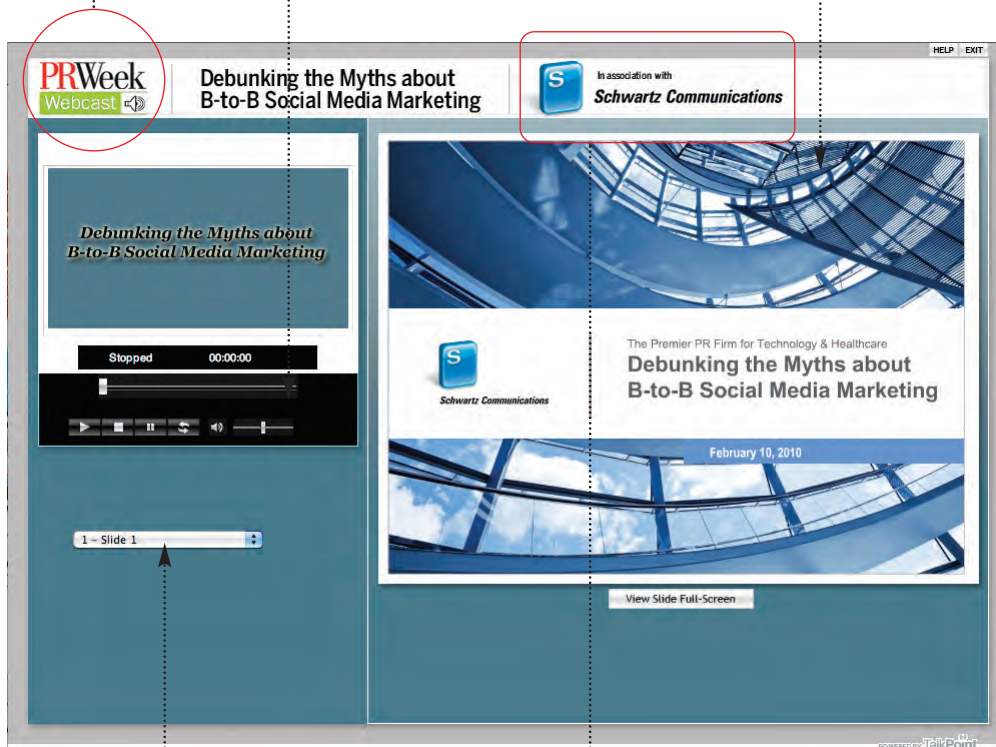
HELP EXIT

PRWeek Webcast

Debunking the Myths about B-to-B Social Media Marketing

S In association with Schwartz Communications

Debunking the Myths about B-to-B Social Media Marketing

Stopped 00:00:00

1 - Slide 1

S Schwartz Communications

The Premier PR Firm for Technology & Healthcare

Debunking the Myths about B-to-B Social Media Marketing

February 10, 2010

View Slide Full-Screen

POWERED BY TalkPoint